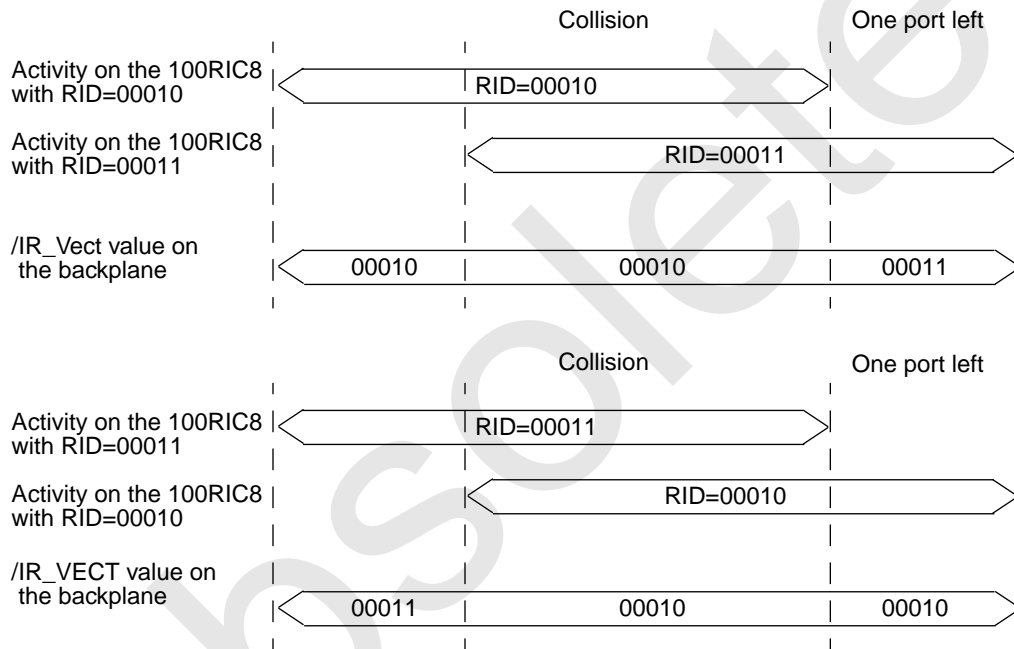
Collision

One port left

Activity on the 100RIC8 with RID=00010

RID=00010

Activity on the 100RIC8 with RID=00011

RID=00011

/IR_Vect value on the backplane

00010

00010

00011

Collision

One port left

Activity on the 100RIC8 with RID=00011

RID=00011

Activity on the 100RIC8 with RID=00010

RID=00010

/IR_VECT value on the backplane

00011

00010

00010

obsolete